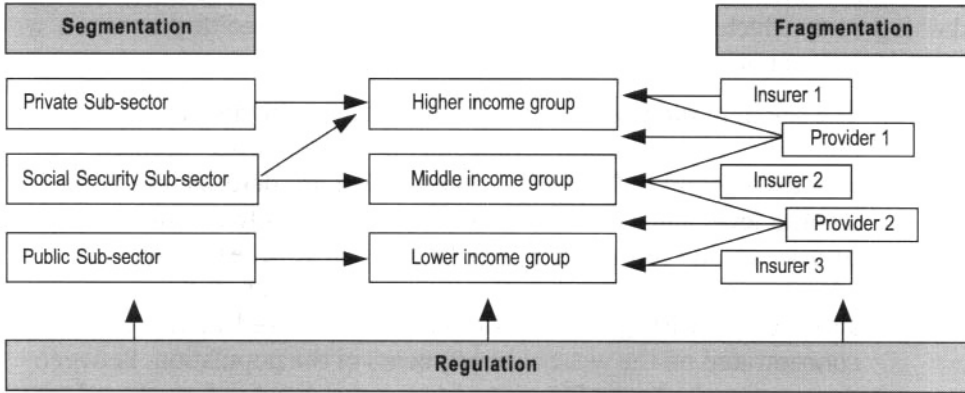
Segmentation

Fragmentation

Private Sub-sector

Social Security Sub-sector

Public Sub-sector

Higher income group

Middle income group

Lower income group

Insurer 1

Provider 1

Insurer 2

Provider 2

Insurer 3

Regulation